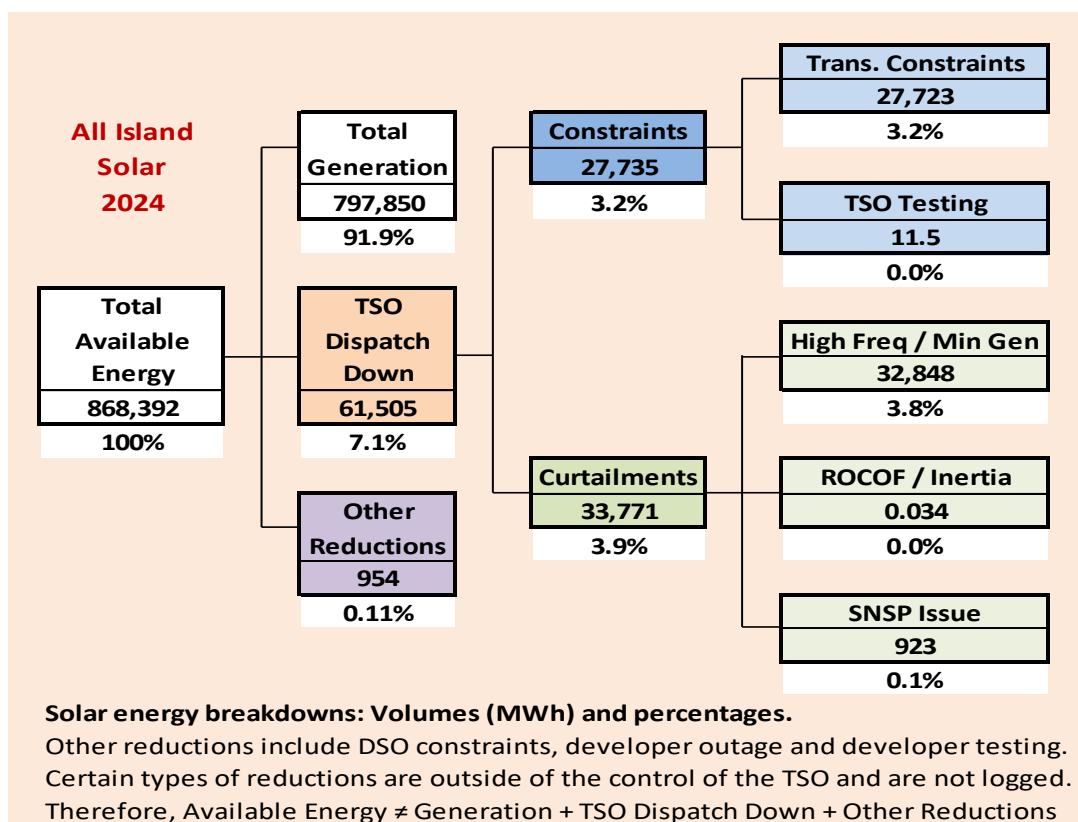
All Island Solar 2024

Total Available Energy
868,392
100%

Total Generation
797,850
91.9%

TSO Dispatch Down
61,505
7.1%

Other Reductions
954
0.11%

Constraints
27,735
3.2%

Curtailments
33,771
3.9%

Trans. Constraints
27,723
3.2%

TSO Testing
11.5
0.0%

High Freq / Min Gen
32,848
3.8%

ROCOF / Inertia
0.034
0.0%

SNSP Issue
923
0.1%

**Solar energy breakdowns: Volumes (MWh) and percentages.**
Other reductions include DSO constraints, developer outage and developer testing. Certain types of reductions are outside of the control of the TSO and are not logged. Therefore, Available Energy ≠ Generation + TSO Dispatch Down + Other Reductions